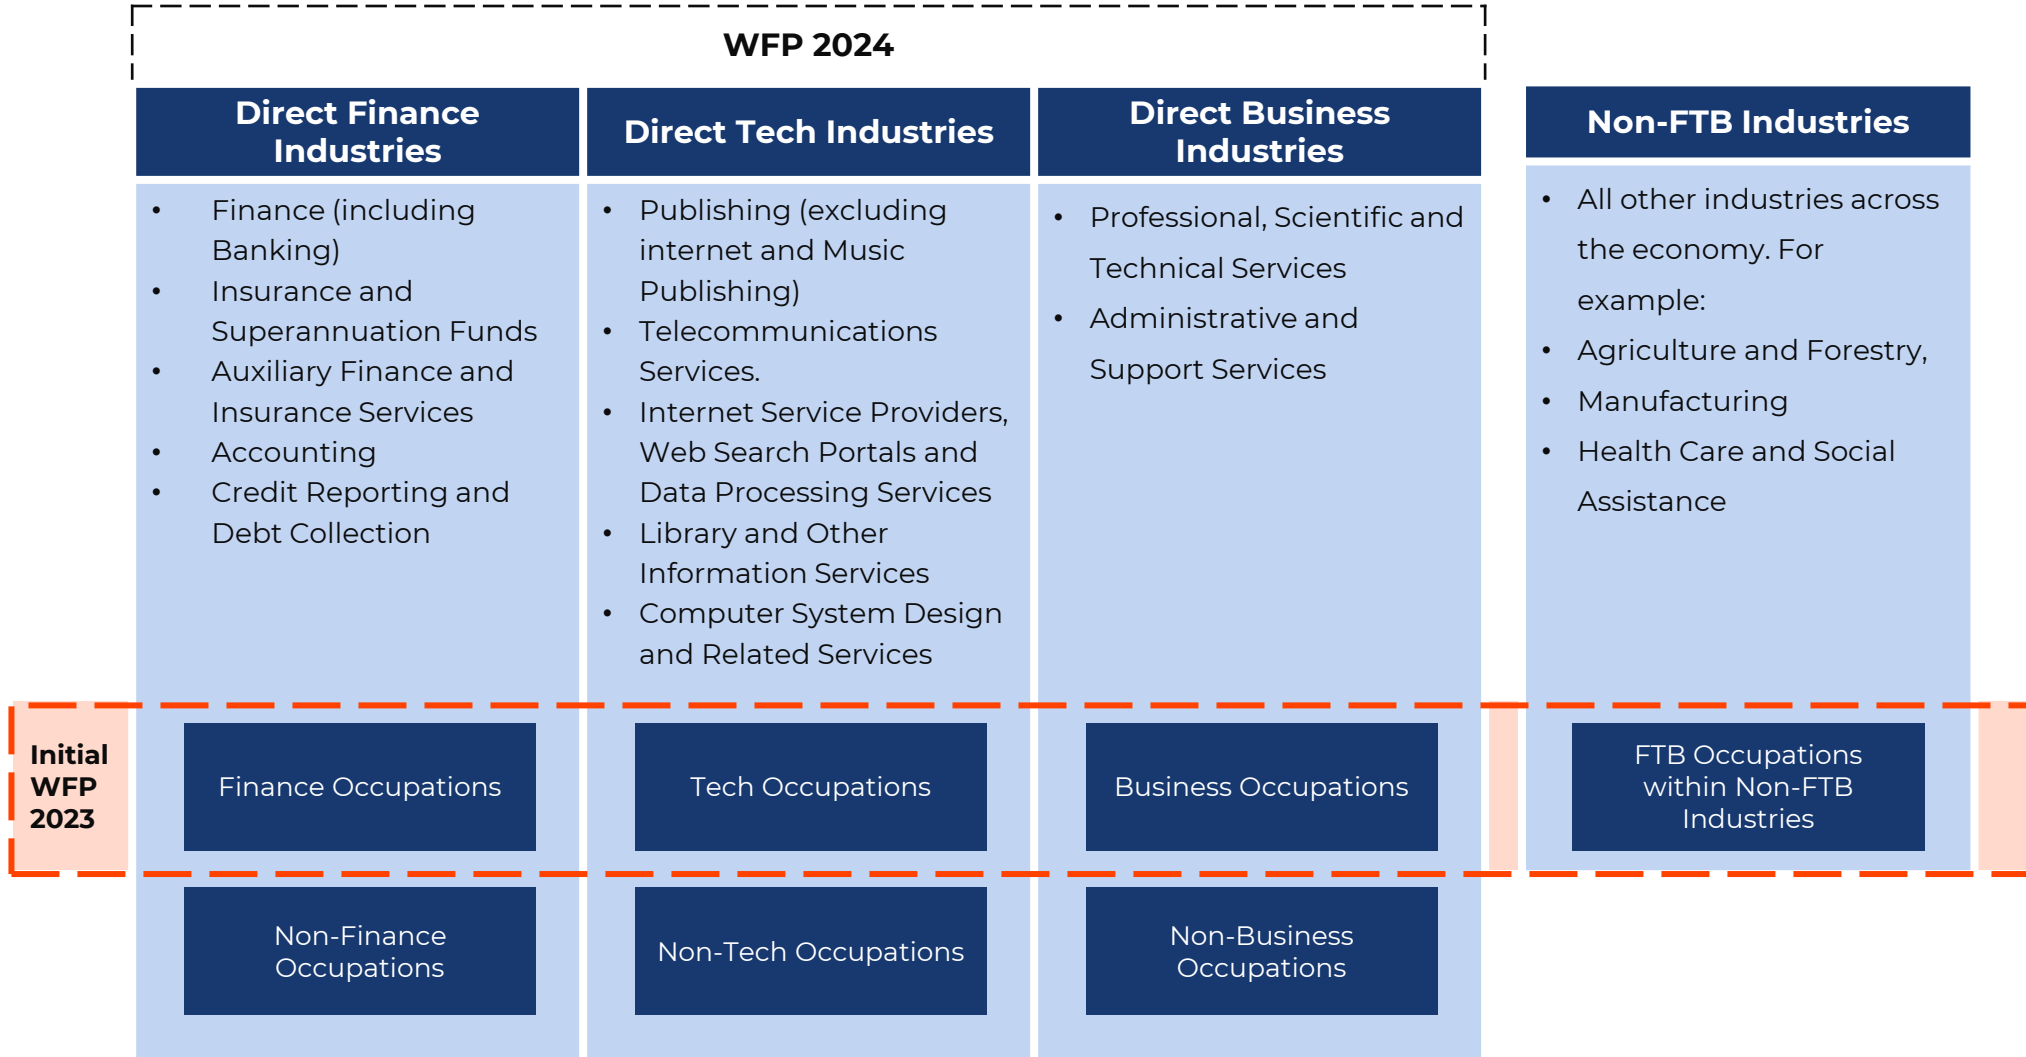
WFP 2024

Direct Finance Industries

- Finance (including Banking)
- Insurance and Superannuation Funds
- Auxiliary Finance and Insurance Services
- Accounting
- Credit Reporting and Debt Collection

Direct Tech Industries

- Publishing (excluding internet and Music Publishing)
- Telecommunications Services.
- Internet Service Providers, Web Search Portals and Data Processing Services
- Library and Other Information Services
- Computer System Design and Related Services

Direct Business Industries

- Professional, Scientific and Technical Services
- Administrative and Support Services

Non-FTB Industries

- All other industries across the economy. For example:
- Agriculture and Forestry,
- Manufacturing
- Health Care and Social Assistance

Initial WFP 2023

Finance Occupations

Tech Occupations

Business Occupations

FTB Occupations within Non-FTB Industries

Non-Finance Occupations

Non-Tech Occupations

Non-Business Occupations